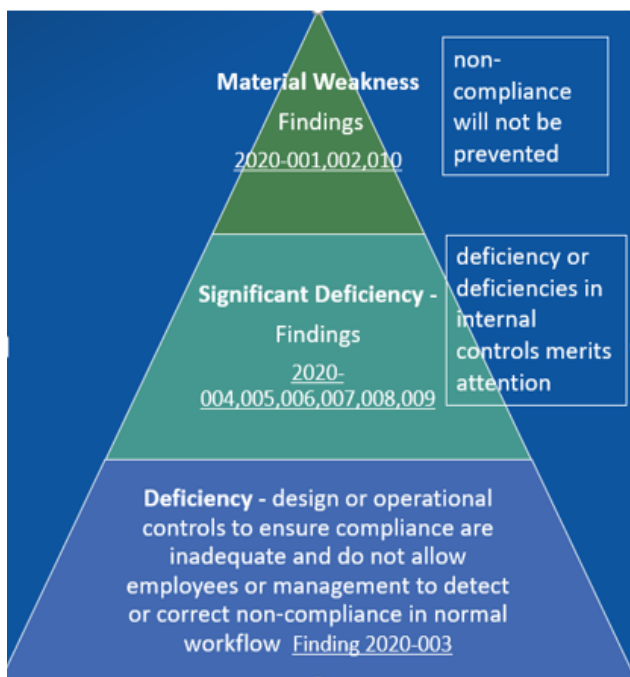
Material Weakness
Findings
2020-001,002,010

non-compliance will not be prevented

Significant Deficiency -
Findings
2020-004,005,006,007,008,009

deficiency or deficiencies in internal controls merits attention

Deficiency - design or operational controls to ensure compliance are inadequate and do not allow employees or management to detect or correct non-compliance in normal workflow Finding 2020-003